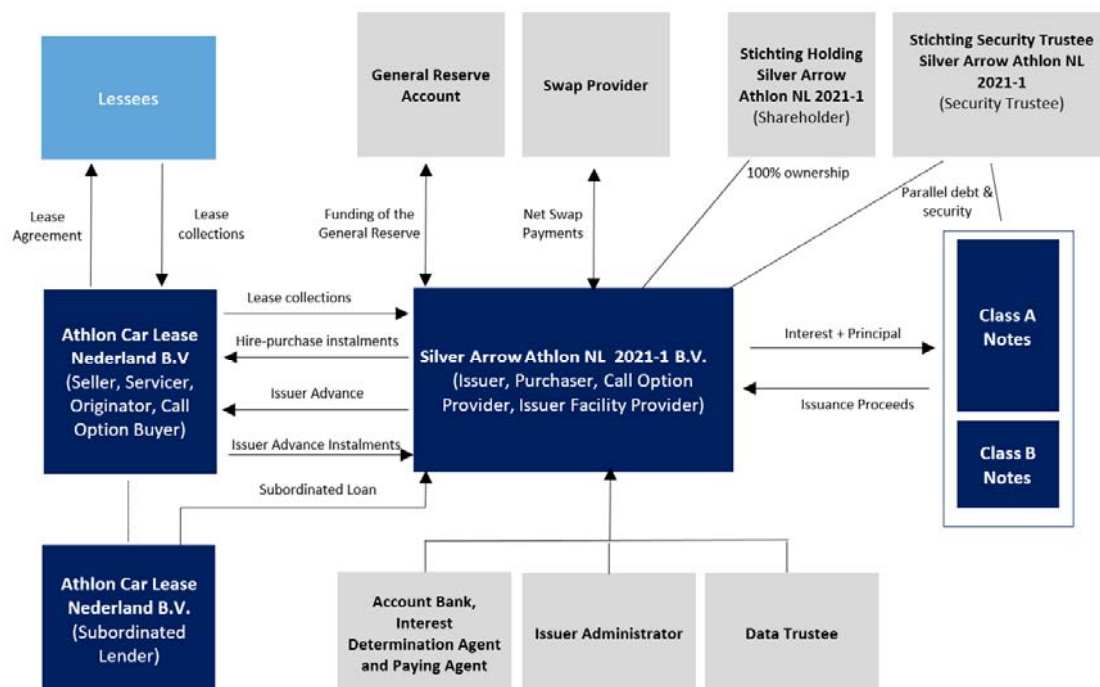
Lessees

General Reserve Account

Swap Provider

Stichting Holding Silver Arrow Athlon NL 2021-1 (Shareholder)

Stichting Security Trustee Silver Arrow Athlon NL 2021-1 (Security Trustee)

Lease Agreement

Lease collections

Funding of the General Reserve

Net Swap Payments

100% ownership

Parallel debt & security

Lease collections

Athlon Car Lease Nederland B.V (Seller, Servicer, Originator, Call Option Buyer)

Hire-purchase instalments

Issuer Advance

Issuer Advance Instalments

Silver Arrow Athlon NL 2021-1 B.V. (Issuer, Purchaser, Call Option Provider, Issuer Facility Provider)

Interest + Principal

Issuance Proceeds

Class A Notes

Class B Notes

Subordinated Loan

Athlon Car Lease Nederland B.V. (Subordinated Lender)

Account Bank, Interest Determination Agent and Paying Agent

Issuer Administrator

Data Trustee